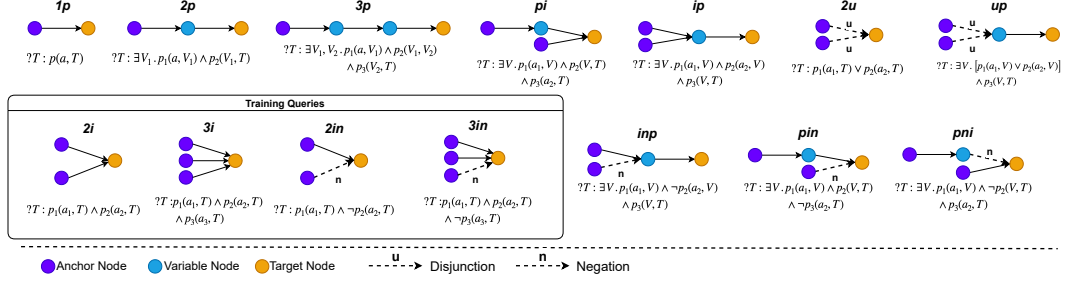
1p
$?T : p(a, T)$

2p
$?T : \exists V_1 . p_1(a, V_1) \wedge p_2(V_1, T)$

3p
$?T : \exists V_1, V_2 . p_1(a, V_1) \wedge p_2(V_1, V_2) \wedge p_3(V_2, T)$

pi
$?T : \exists V . p_1(a_1, V) \wedge p_2(V, T) \wedge p_3(a_2, T)$

ip
$?T : \exists V . p_1(a_1, V) \wedge p_2(a_2, V) \wedge p_3(V, T)$

2u
u
u
$?T : p_1(a_1, T) \vee p_2(a_2, T)$

up
u
u
$?T : \exists V . [p_1(a_1, V) \vee p_2(a_2, V)] \wedge p_3(V, T)$

Training Queries

2i
$?T : p_1(a_1, T) \wedge p_2(a_2, T)$

3i
$?T : p_1(a_1, T) \wedge p_2(a_2, T) \wedge p_3(a_3, T)$

2in
n
$?T : p_1(a_1, T) \wedge \neg p_2(a_2, T)$

3in
n
$?T : p_1(a_1, T) \wedge p_2(a_2, T) \wedge \neg p_3(a_3, T)$

inp
n
$?T : \exists V . p_1(a_1, V) \wedge \neg p_2(a_2, V) \wedge p_3(V, T)$

pin
n
$?T : \exists V . p_1(a_1, V) \wedge p_2(V, T) \wedge \neg p_3(a_2, T)$

pni
n
$?T : \exists V . p_1(a_1, V) \wedge \neg p_2(V, T) \wedge p_3(a_2, T)$

Anchor Node Variable Node Target Node u Disjunction n Negation